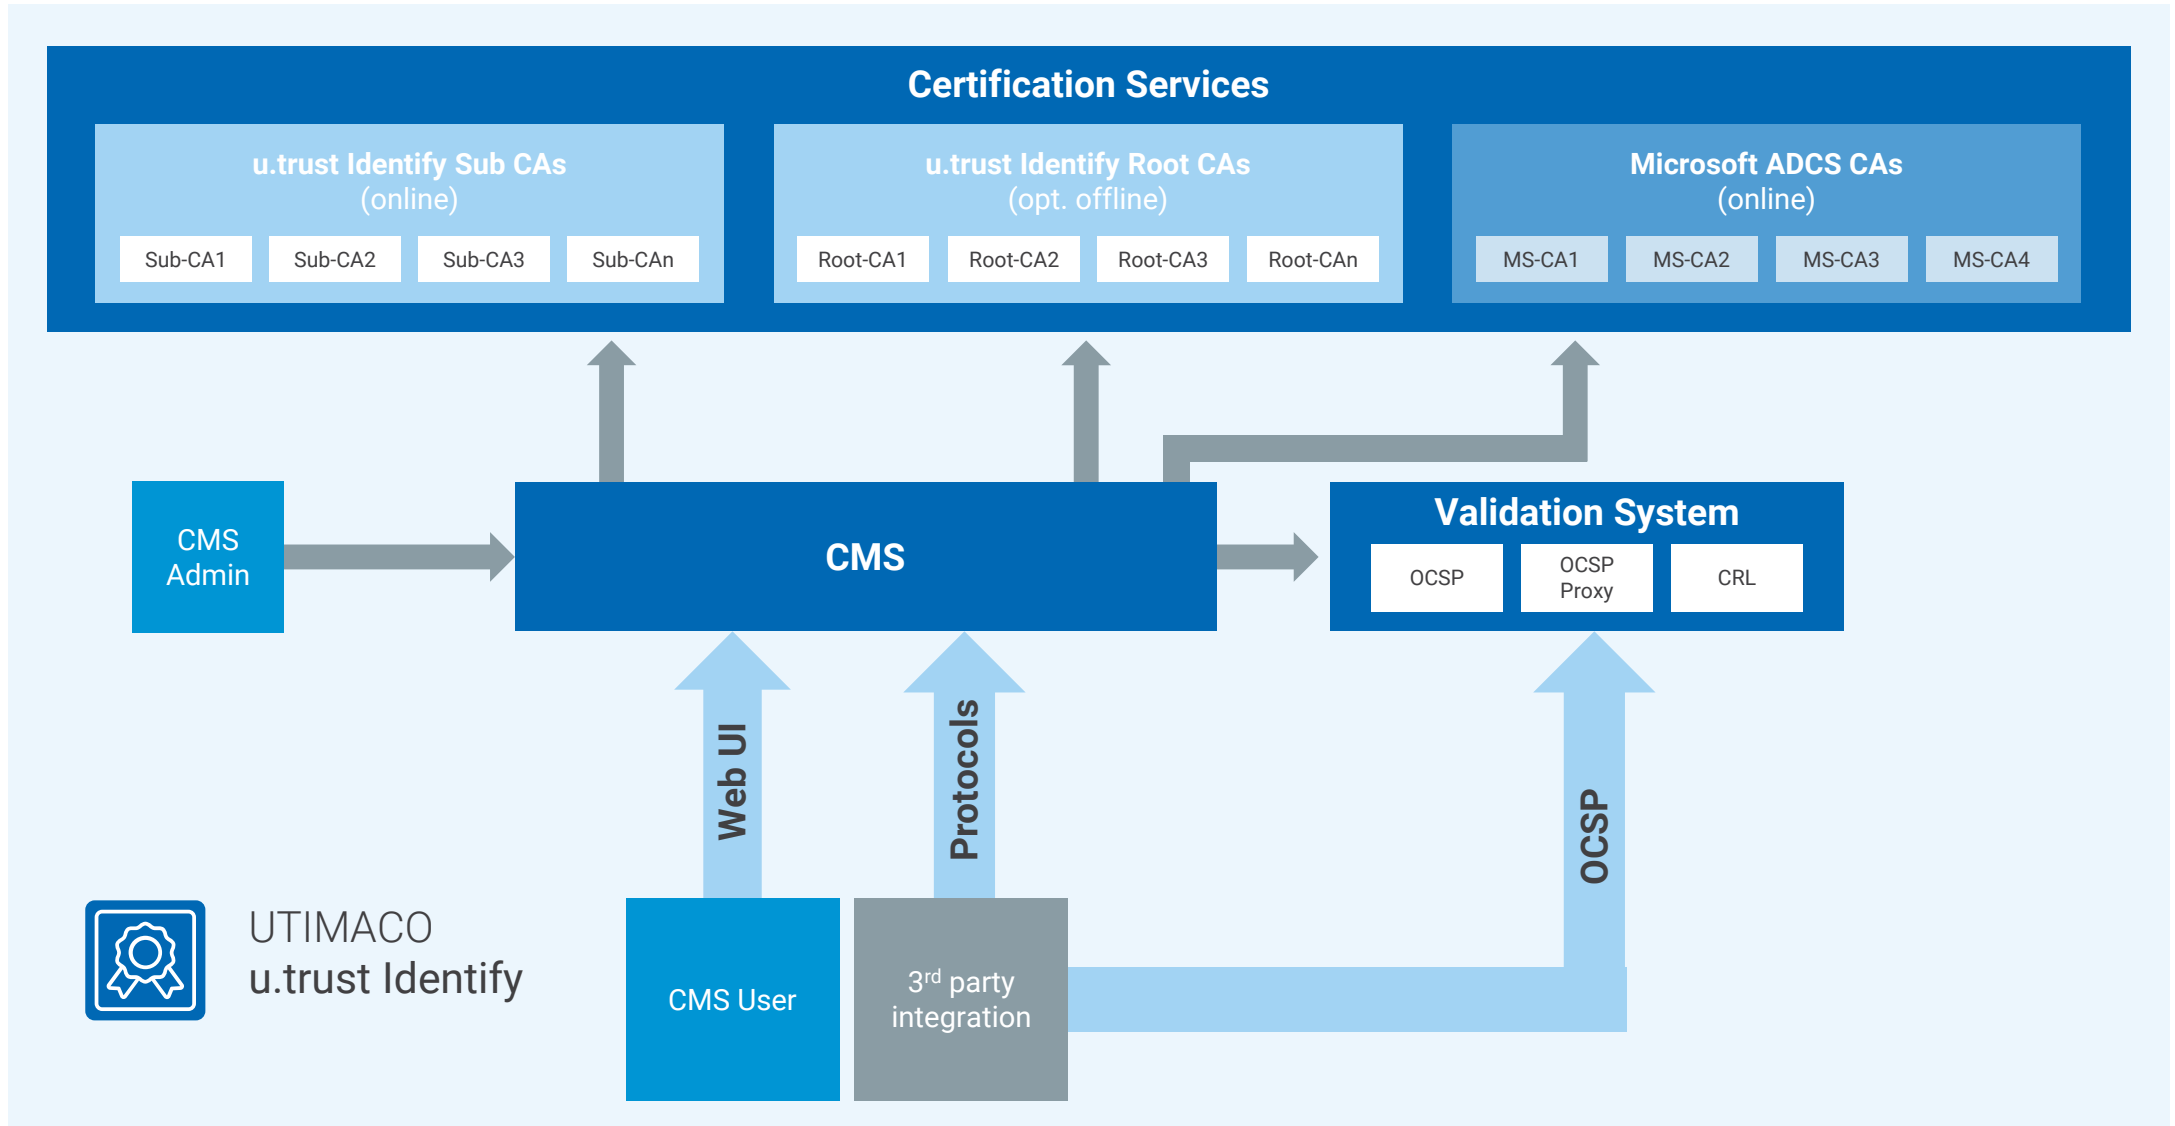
Certification Services

u.trust Identify Sub CAs
(online)

Sub-CA1
Sub-CA2
Sub-CA3
Sub-CAn

u.trust Identify Root CAs
(opt. offline)

Root-CA1
Root-CA2
Root-CA3
Root-CAn

Microsoft ADCS CAs
(online)

MS-CA1
MS-CA2
MS-CA3
MS-CA4

CMS Admin

CMS

Validation System

OCSP
OCSP Proxy
CRL

Web UI

Protocols

OCSP

UTIMACO
u.trust Identify

CMS User

3$^{rd}$ party integration